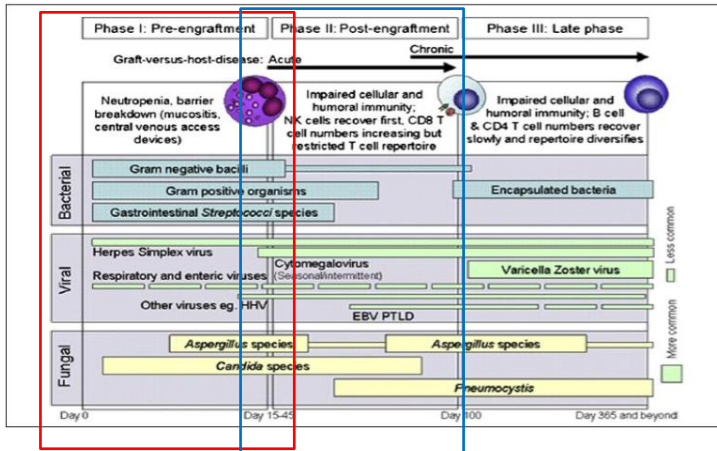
Phase I: Pre-engraftment

Phase II: Post-engraftment

Phase III: Late phase

Graft-versus-host-disease: Acute

Chronic

Neutropenia, barrier breakdown (mucositis, central venous access devices)

Impaired cellular and humoral immunity; NK cells recover first, CD8 T cell numbers increasing but restricted T cell repertoire

Impaired cellular and humoral immunity; B cell & CD4 T cell numbers recover slowly and repertoire diversifies

Bacterial

Gram negative bacilli

Gram positive organisms

Encapsulated bacteria

Gastrointestinal *Streptococci* species

Viral

Herpes Simplex virus

Cytomegalovirus

(Seasonal/intermittent)

Respiratory and enteric viruses

Varicella Zoster virus

Other viruses eg. HHV

EBV PTLD

Fungal

*Aspergillus* species

*Aspergillus* species

*Candida* species

*Pneumocystis*

Less common

More common

Day 0

Day 15-45

Day 100

Day 365 and beyond